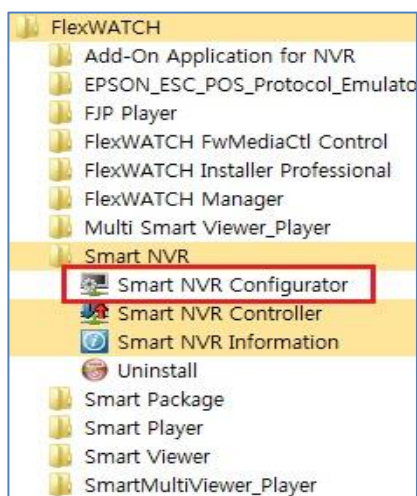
FlexWATCH
Add-On Application for NVR
EPSON_ESC_POS_Protocol_Emulato
FJP Player
FlexWATCH FwMediaCtl Control
FlexWATCH Installer Professional
FlexWATCH Manager
Multi Smart Viewer_Player
Smart NVR
Smart NVR Configurator
Smart NVR Controller
Smart NVR Information
Uninstall
Smart Package
Smart Player
Smart Viewer
SmartMultiViewer_Player